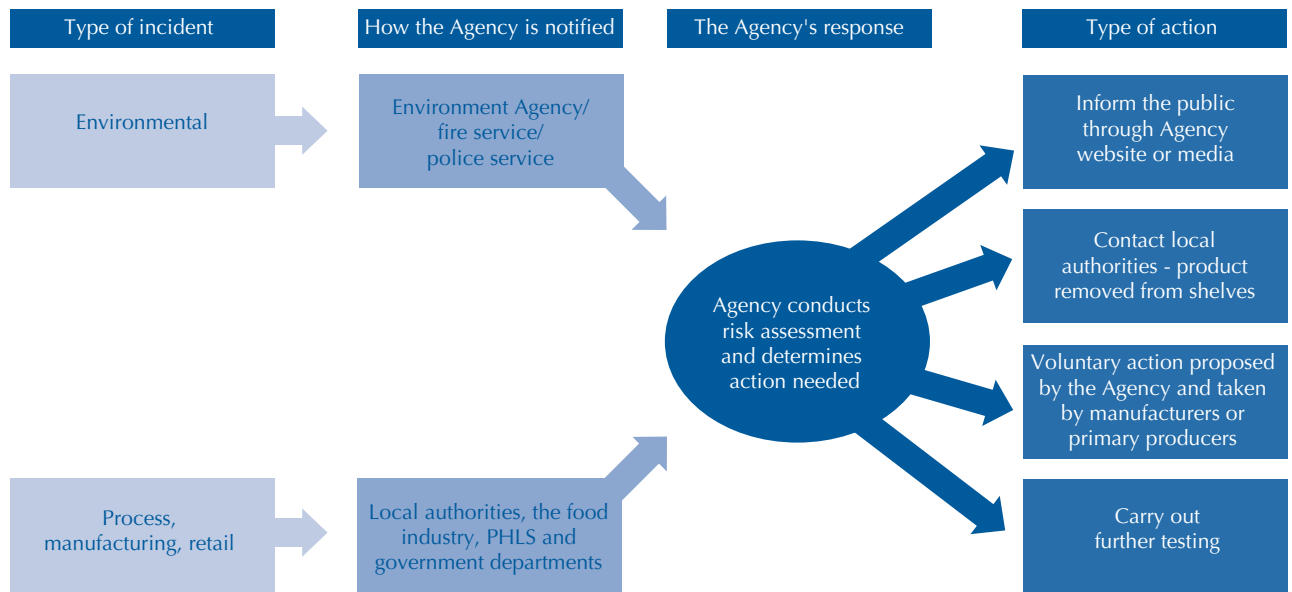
Type of incident

How the Agency is notified

The Agency's response

Type of action

Environmental

Environment Agency/ fire service/ police service

Agency conducts risk assessment and determines action needed

Inform the public through Agency website or media

Contact local authorities - product removed from shelves

Voluntary action proposed by the Agency and taken by manufacturers or primary producers

Carry out further testing

Process, manufacturing, retail

Local authorities, the food industry, PHLS and government departments